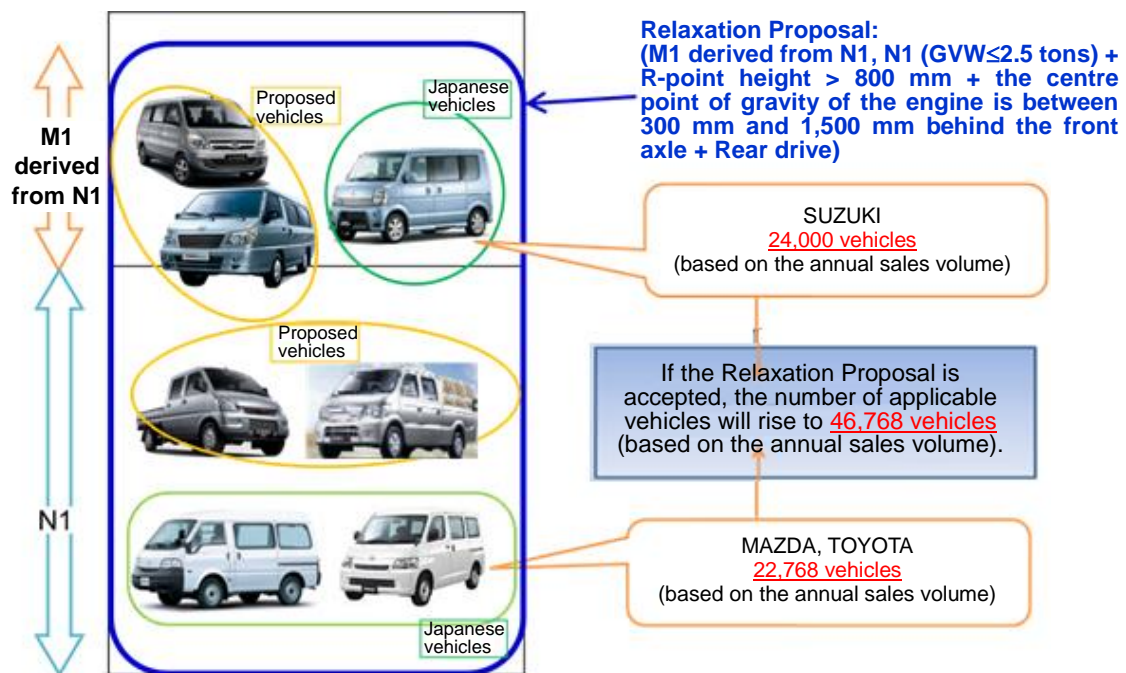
M1 derived from N1

Proposed vehicles

Japanese vehicles

Relaxation Proposal:
(M1 derived from N1, N1 (GVW≤2.5 tons) + R-point height > 800 mm + the centre point of gravity of the engine is between 300 mm and 1,500 mm behind the front axle + Rear drive)

SUZUKI
24,000 vehicles
(based on the annual sales volume)

Proposed vehicles

If the Relaxation Proposal is accepted, the number of applicable vehicles will rise to 46,768 vehicles (based on the annual sales volume).

N1

MAZDA, TOYOTA
22,768 vehicles
(based on the annual sales volume)

Japanese vehicles